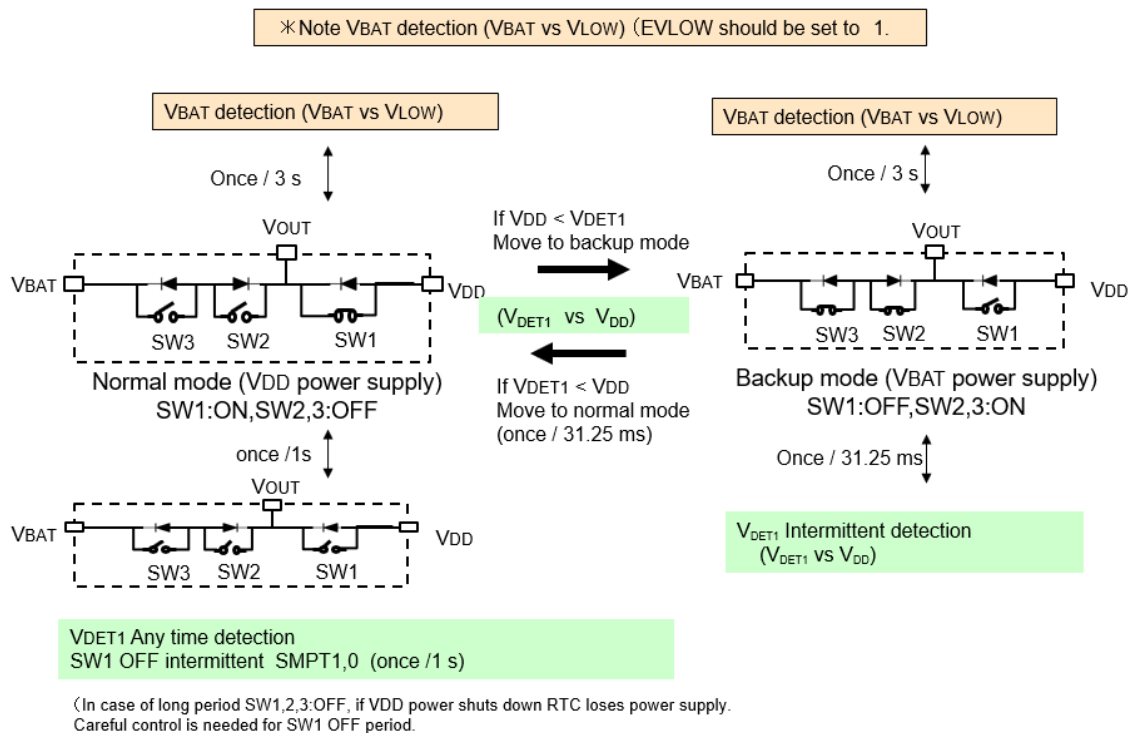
※Note VBAT detection (VBAT vs VLOW) (EVLOW should be set to 1.

VBAT detection (VBAT vs VLOW)

Once / 3 s

VOUT

VBAT

VDD

SW3 SW2 SW1

Normal mode (VDD power supply)
SW1:ON,SW2,3:OFF

If VDD < VDET1
Move to backup mode

($V_{DET1}$ vs $V_{DD}$)

If VDET1 < VDD
Move to normal mode
(once / 31.25 ms)

VBAT detection (VBAT vs VLOW)

Once / 3 s

VOUT

VBAT

VDD

SW3 SW2 SW1

Backup mode (VBAT power supply)
SW1:OFF,SW2,3:ON

Once / 31.25 ms

$V_{DET1}$ Intermittent detection
($V_{DET1}$ vs $V_{DD}$)

once /1s

VOUT

VBAT

VDD

SW3 SW2 SW1

VDET1 Any time detection
SW1 OFF intermittent SMPT1,0 (once /1 s)

(In case of long period SW1,2,3:OFF, if VDD power shuts down RTC loses power supply.
Careful control is needed for SW1 OFF period.